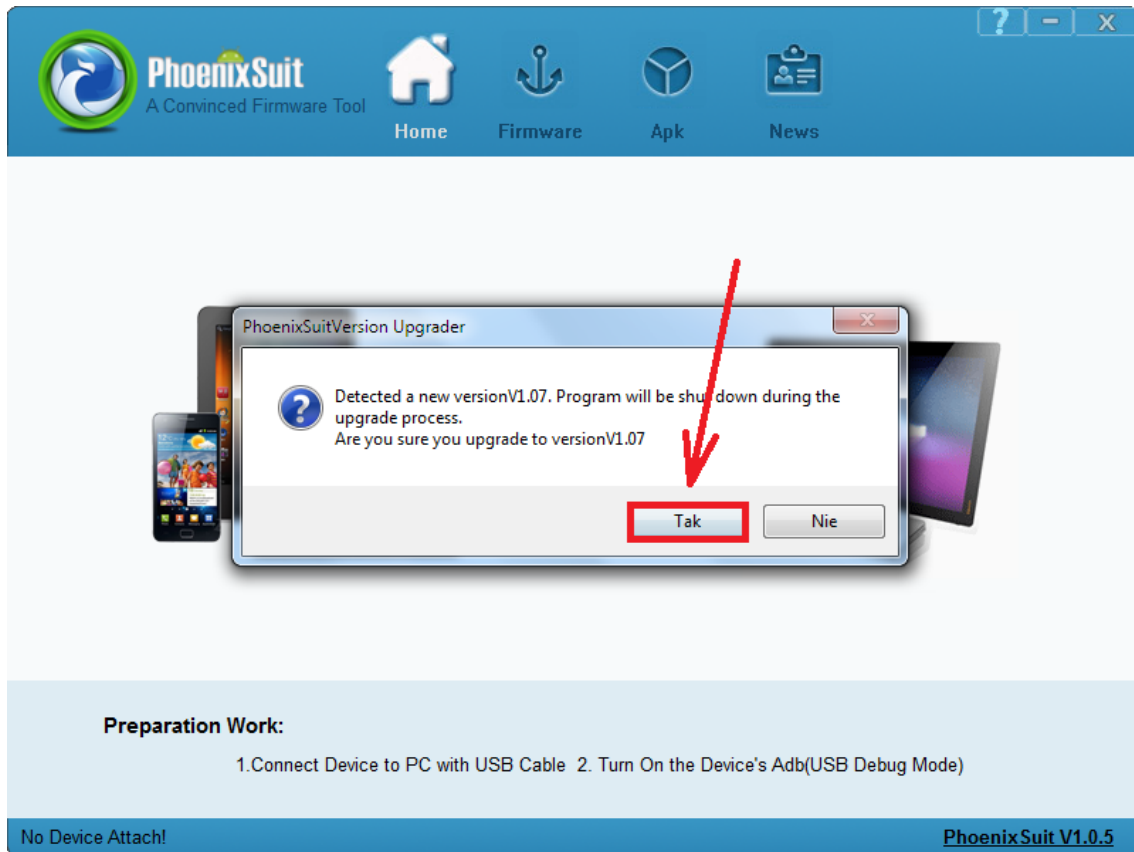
? - X

PhoenixSuit
A Convinced Firmware Tool

Home Firmware Apk News

PhoenixSuitVersion Upgrader

Detected a new versionV1.07. Program will be shut down during the upgrade process.
Are you sure you upgrade to versionV1.07

Tak Nie

Preparation Work:

1.Connect Device to PC with USB Cable 2. Turn On the Device's Adb(USB Debug Mode)

No Device Attach!

PhoenixSuit V1.0.5